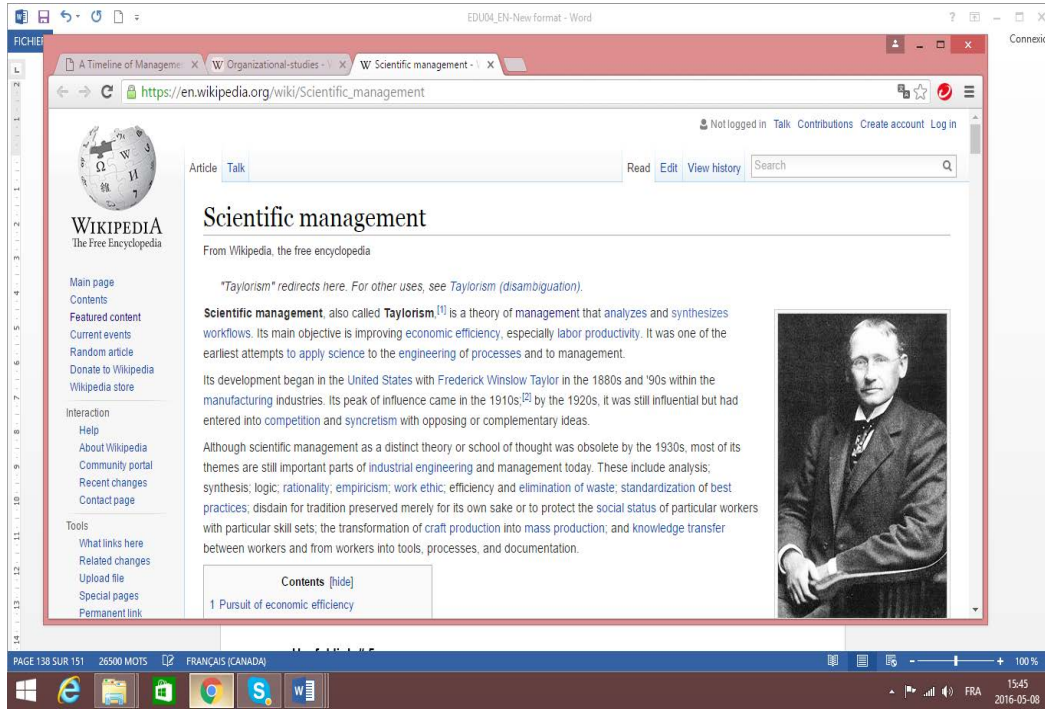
EDU04_EN-New format - Word

FICHIE

Connexio

A Timeline of Manageme ×
W Organizational-studies - ×
W Scientific management - ×

https://en.wikipedia.org/wiki/Scientific_management

Not logged in Talk Contributions Create account Log in

WIKIPEDIA
The Free Encyclopedia

Article Talk

Read Edit View history Search

Scientific management

From Wikipedia, the free encyclopedia

"Taylorism" redirects here. For other uses, see Taylorism (disambiguation).

Scientific management, also called Taylorism,[1] is a theory of management that analyzes and synthesizes workflows. Its main objective is improving economic efficiency, especially labor productivity. It was one of the earliest attempts to apply science to the engineering of processes and to management.

Its development began in the United States with Frederick Winslow Taylor in the 1880s and '90s within the manufacturing industries. Its peak of influence came in the 1910s;[2] by the 1920s, it was still influential but had entered into competition and syncretism with opposing or complementary ideas.

Although scientific management as a distinct theory or school of thought was obsolete by the 1930s, most of its themes are still important parts of industrial engineering and management today. These include analysis; synthesis; logic; rationality; empiricism; work ethic; efficiency and elimination of waste; standardization of best practices; disdain for tradition preserved merely for its own sake or to protect the social status of particular workers with particular skill sets; the transformation of craft production into mass production; and knowledge transfer between workers and from workers into tools, processes, and documentation.

Contents [hide]

1 Pursuit of economic efficiency

Main page
Contents
Featured content
Current events
Random article
Donate to Wikipedia
Wikipedia store

Interaction
Help
About Wikipedia
Community portal
Recent changes
Contact page

Tools
What links here
Related changes
Upload file
Special pages
Permanent link

PAGE 138 SUR 151 26500 MOTS FRANÇAIS (CANADA)

100 %

FRA 15:45 2016-05-08